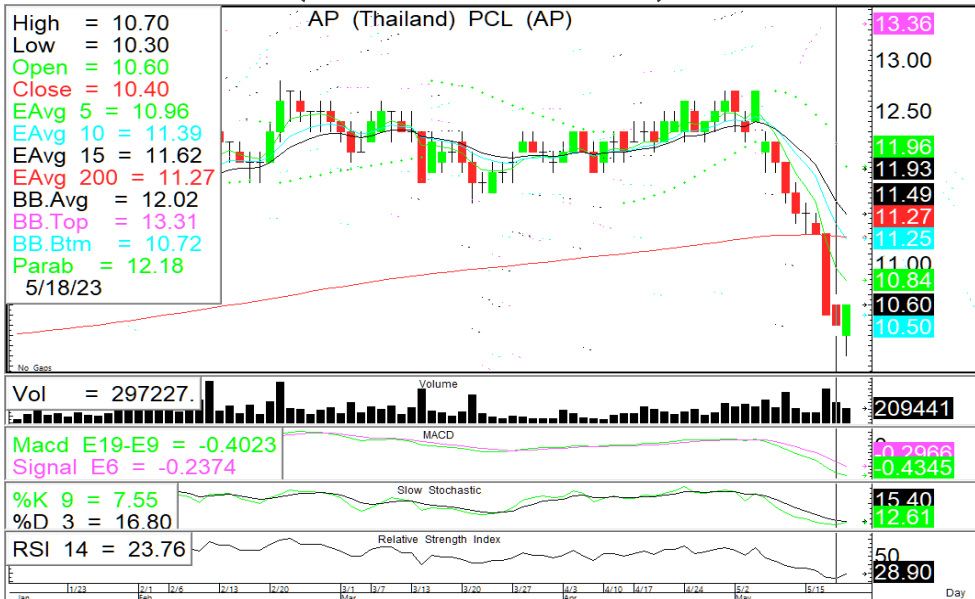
High = 10.70
Low = 10.30
Open = 10.60
Close = 10.40
EAvg 5 = 10.96
EAvg 10 = 11.39
EAvg 15 = 11.62
EAvg 200 = 11.27
BB.Avg = 12.02
BB.Top = 13.31
BB.Btm = 10.72
Parab = 12.18
5/18/23

AP (Thailand) PCL (AP)

13.36
13.00
12.50
11.96
11.93
11.49
11.27
11.25
11.00
10.84
10.60
10.50

No Gaps

Vol = 297227.
Volume
209441

Macd E19-E9 = -0.4023
Signal E6 = -0.2374
MACD
-0.2966
-0.4345

%K 9 = 7.55
%D 3 = 16.80
Slow Stochastic
15.40
12.61

RSI 14 = 23.76
Relative Strength Index
50
28.90

Jan 1/23 2/1 Feb 2/6 2/13 2/20 3/1 Mar 3/7 3/13 3/20 3/27 4/3 Apr 4/10 4/17 4/24 5/2 May 5/15 Day